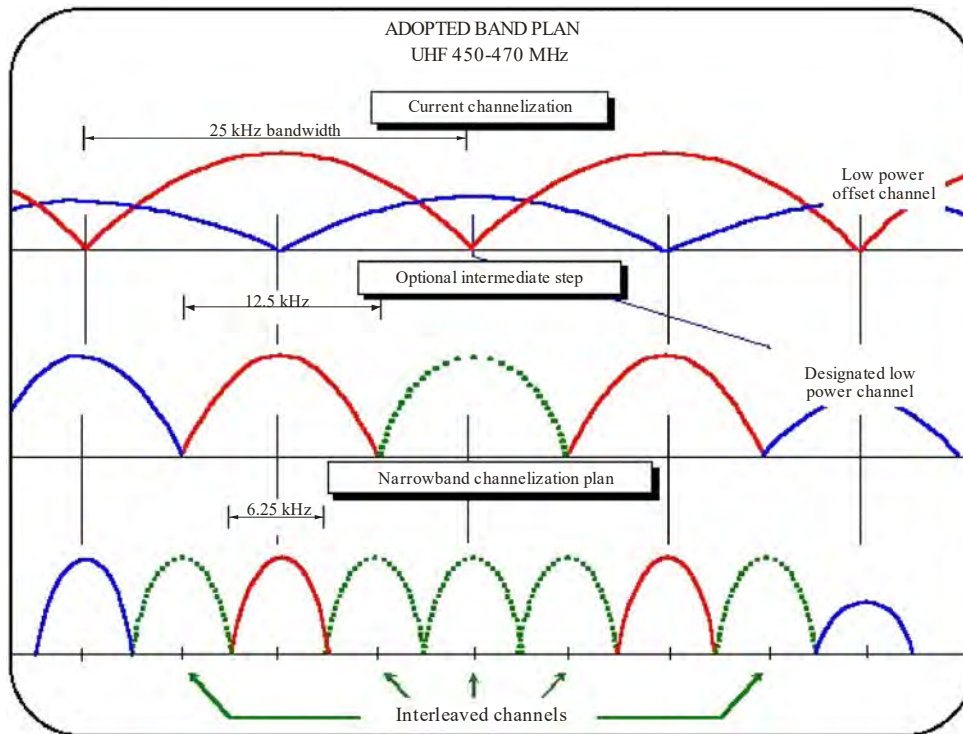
ADOPTED BAND PLAN
UHF 450-470 MHz

Current channelization

25 kHz bandwidth

Low power offset channel

Optional intermediate step

12.5 kHz

Designated low power channel

Narrowband channelization plan

6.25 kHz

Interleaved channels